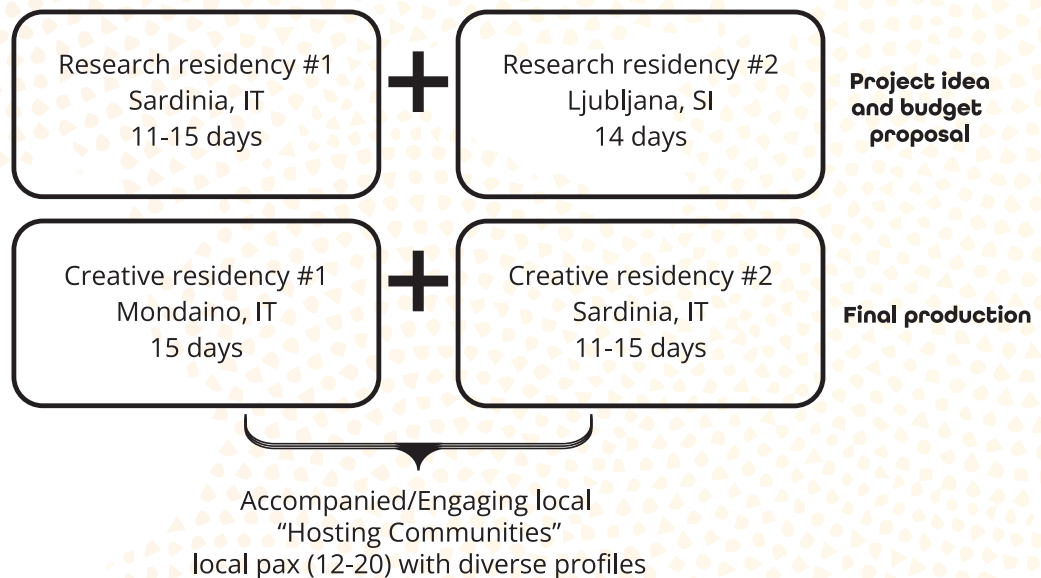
Research residency #1
Sardinia, IT
11-15 days

+

Research residency #2
Ljubljana, SI
14 days

Project idea and budget proposal

Creative residency #1
Mondaino, IT
15 days

+

Creative residency #2
Sardinia, IT
11-15 days

Final production

Accompanied/Engaging local
"Hosting Communities"
local pax (12-20) with diverse profiles